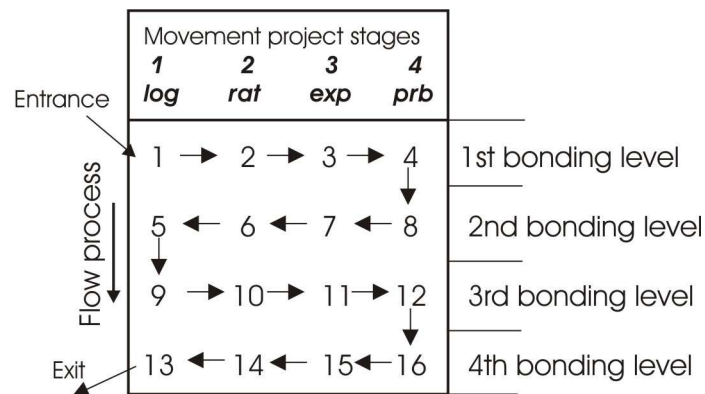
Movement project stages

| 1 | 2 | 3 | 4 |
|---|---|---|---|
| log | rat | exp | prb |

Entrance

Flow process

| | | | | |
|---|---|---|---|---|
| 1 → | 2 → | 3 → | 4 ↓ | 1st bonding level |
| 5 ↓ | ← 6 | ← 7 | ← 8 | 2nd bonding level |
| 9 → | 10 → | 11 → | 12 ↓ | 3rd bonding level |
| 13 | ← 14 | ← 15 | ← 16 | 4th bonding level |

Exit